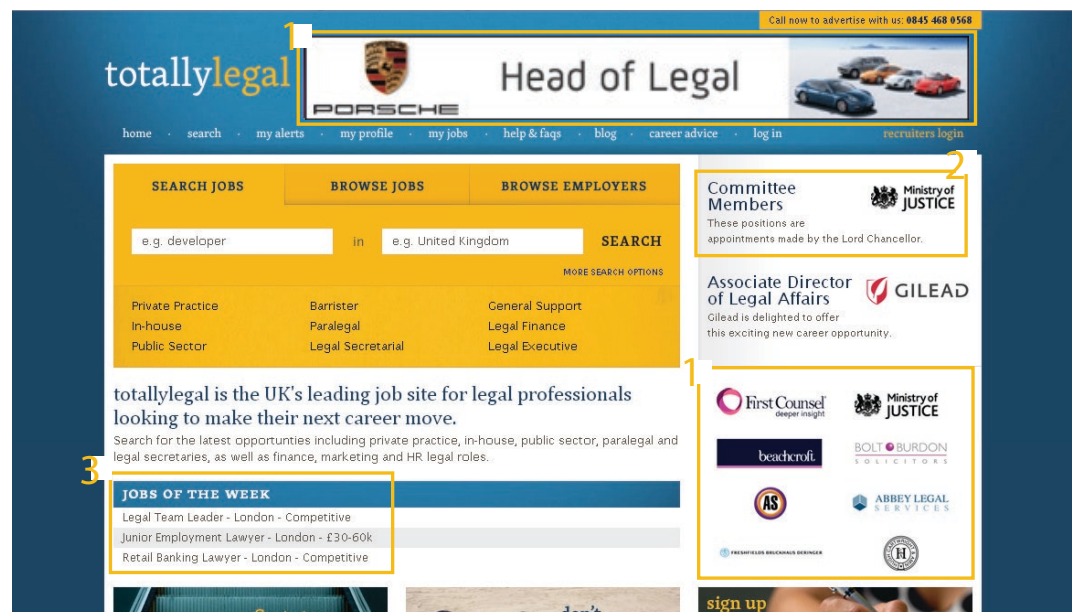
Call now to advertise with us: 0845 468 0568

1

totallylegal

PORSCHE

Head of Legal

home · search · my alerts · my profile · my jobs · help & faqs · blog · career advice · log in

recruiters login

SEARCH JOBS

BROWSE JOBS

BROWSE EMPLOYERS

e.g. developer

in

e.g. United Kingdom

SEARCH

MORE SEARCH OPTIONS

Private Practice
In-house
Public Sector

Barrister
Paralegal
Legal Secretarial

General Support
Legal Finance
Legal Executive

totallylegal is the UK's leading job site for legal professionals looking to make their next career move.

Search for the latest opportunities including private practice, in-house, public sector, paralegal and legal secretaries, as well as finance, marketing and HR legal roles.

3

JOBS OF THE WEEK

Legal Team Leader - London - Competitive

Junior Employment Lawyer - London - £30-60k

Retail Banking Lawyer - London - Competitive

2

Committee Members

Ministry of JUSTICE

These positions are appointments made by the Lord Chancellor.

Associate Director of Legal Affairs

GILEAD

Gilead is delighted to offer this exciting new career opportunity.

1

FirstCounsel deeper insight

Ministry of JUSTICE

beachcroft

BOLT BURDON SOLICITORS

AS

ABBEY LEGAL SERVICES

FRESHFIELDS BRUCKHAUS DERINGER

H

sign up

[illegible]